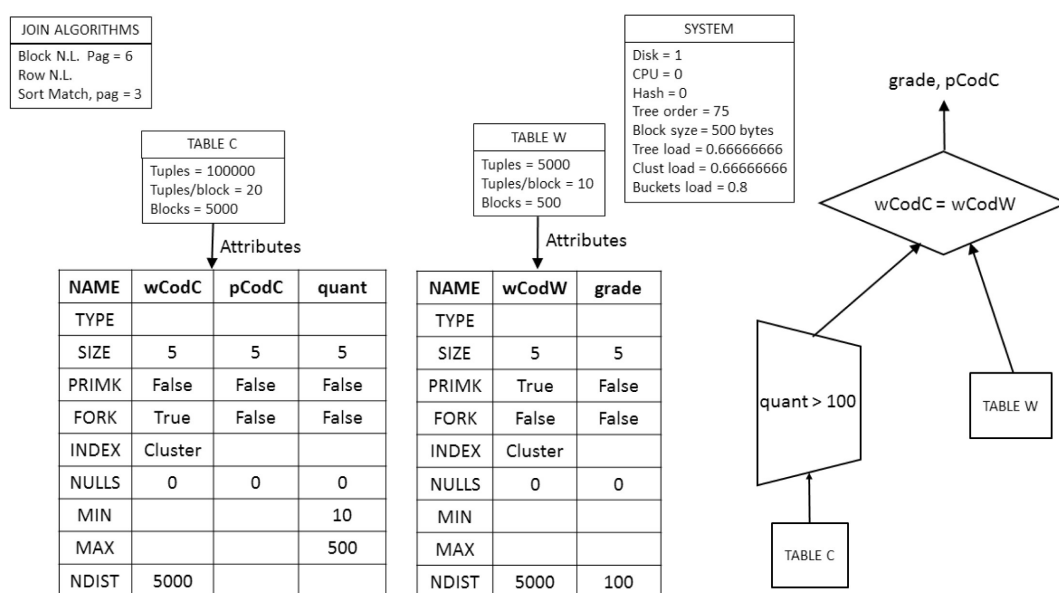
JOIN ALGORITHMS
Block N.L. Pag = 6
Row N.L.
Sort Match, pag = 3

TABLE C
Tuples = 100000
Tuples/block = 20
Blocks = 5000

Attributes

| NAME | wCodC | pCodC | quant |
|---|---|---|---|
| TYPE | | | |
| SIZE | 5 | 5 | 5 |
| PRIMK | False | False | False |
| FORK | True | False | False |
| INDEX | Cluster | | |
| NULLS | 0 | 0 | 0 |
| MIN | | | 10 |
| MAX | | | 500 |
| NDIST | 5000 | | |

TABLE W
Tuples = 5000
Tuples/block = 10
Blocks = 500

Attributes

| NAME | wCodW | grade |
|---|---|---|
| TYPE | | |
| SIZE | 5 | 5 |
| PRIMK | True | False |
| FORK | False | False |
| INDEX | Cluster | |
| NULLS | 0 | 0 |
| MIN | | |
| MAX | | |
| NDIST | 5000 | 100 |

SYSTEM
Disk = 1
CPU = 0
Hash = 0
Tree order = 75
Block syze = 500 bytes
Tree load = 0.66666666
Clust load = 0.66666666
Buckets load = 0.8

grade, pCodC

wCodC = wCodW

quant > 100

TABLE W

TABLE C